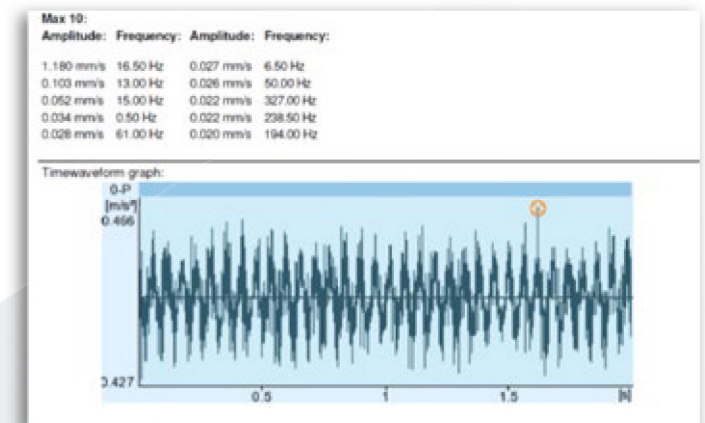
Max 10:

| Amplitude: | Frequency: | Amplitude: | Frequency: |
|---|---|---|---|
| 1.180 mm/s | 16.50 Hz | 0.027 mm/s | 6.50 Hz |
| 0.103 mm/s | 13.00 Hz | 0.026 mm/s | 50.00 Hz |
| 0.052 mm/s | 15.00 Hz | 0.022 mm/s | 327.00 Hz |
| 0.034 mm/s | 0.50 Hz | 0.022 mm/s | 238.50 Hz |
| 0.028 mm/s | 61.00 Hz | 0.020 mm/s | 194.00 Hz |

Timewaveform graph:

0-P

[m/s²]

0.466

0.427

0.5

1

1.5

[s]